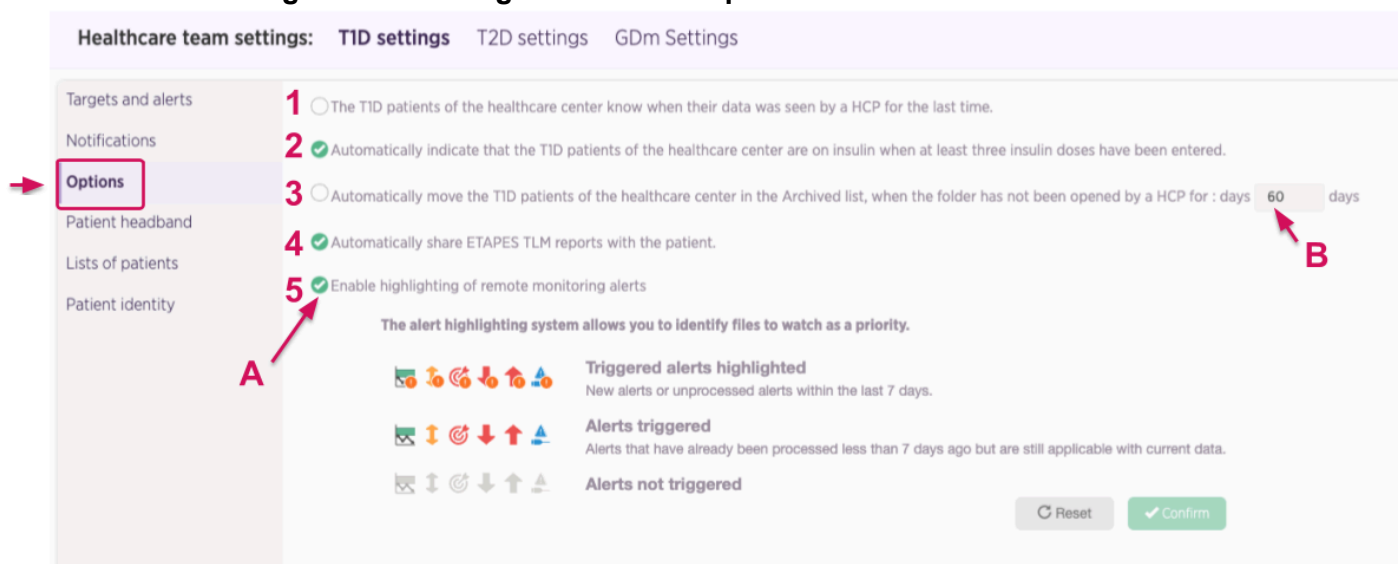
Healthcare team settings: T1D settings T2D settings GDm Settings

Targets and alerts
Notifications
Options
Patient headband
Lists of patients
Patient identity

1 The T1D patients of the healthcare center know when their data was seen by a HCP for the last time.

2 Automatically indicate that the T1D patients of the healthcare center are on insulin when at least three insulin doses have been entered.

3 Automatically move the T1D patients of the healthcare center in the Archived list, when the folder has not been opened by a HCP for : days 60 days

B

4 Automatically share ETAPES TLM reports with the patient.

5 Enable highlighting of remote monitoring alerts

A

The alert highlighting system allows you to identify files to watch as a priority.

Triggered alerts highlighted
New alerts or unprocessed alerts within the last 7 days.

Alerts triggered
Alerts that have already been processed less than 7 days ago but are still applicable with current data.

Alerts not triggered

Reset Confirm